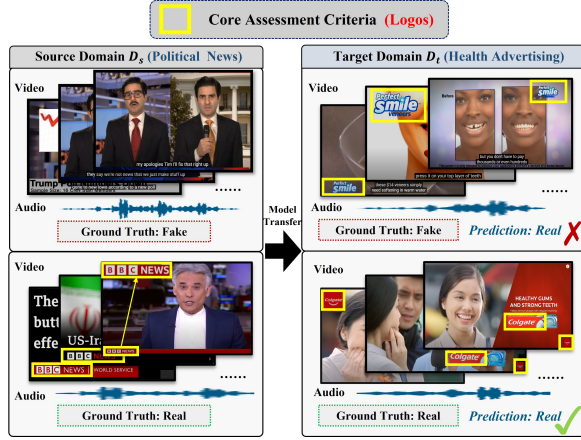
Core Assessment Criteria (Logos)

Source Domain $D_s$ (Political News)

Video

my apologies Tim I'll fix that right up

they say we're not move than but you understand that's staff up

Trump

......

Audio

Ground Truth: Fake

Video

The butt effe

US-Ir

BBC NEWS

BBC

BBC NEWS

WORLD SERVICE

Audio

Ground Truth: Real

Model Transfer

Target Domain $D_t$ (Health Advertising)

Video

Perfect smile veneers

Perfect smile

Before

Perfect smile

these $14 veneers simply press in on your top layer of teeth

but you don't have to pay thousands or even hundreds

......

Audio

Ground Truth: Fake

Prediction: Real ✗

Video

Colgate

HEALTHY GUMS AND STRONG TEETH

Colgate

Colgate

......

Audio

Ground Truth: Real

Prediction: Real ✓